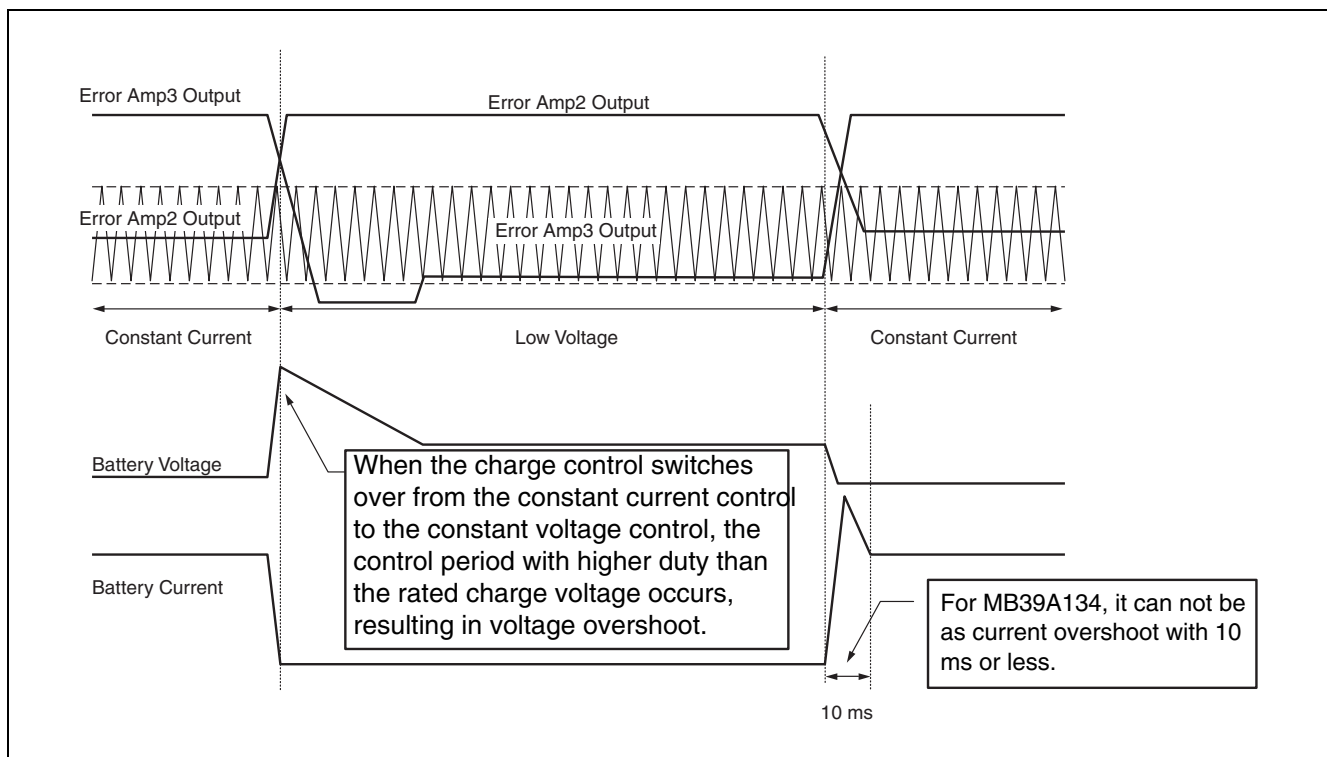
Error Amp3 Output

Error Amp2 Output

Error Amp2 Output

Error Amp3 Output

Constant Current

Low Voltage

Constant Current

Battery Voltage

When the charge control switches over from the constant current control to the constant voltage control, the control period with higher duty than the rated charge voltage occurs, resulting in voltage overshoot.

Battery Current

For MB39A134, it can not be as current overshoot with 10 ms or less.

10 ms